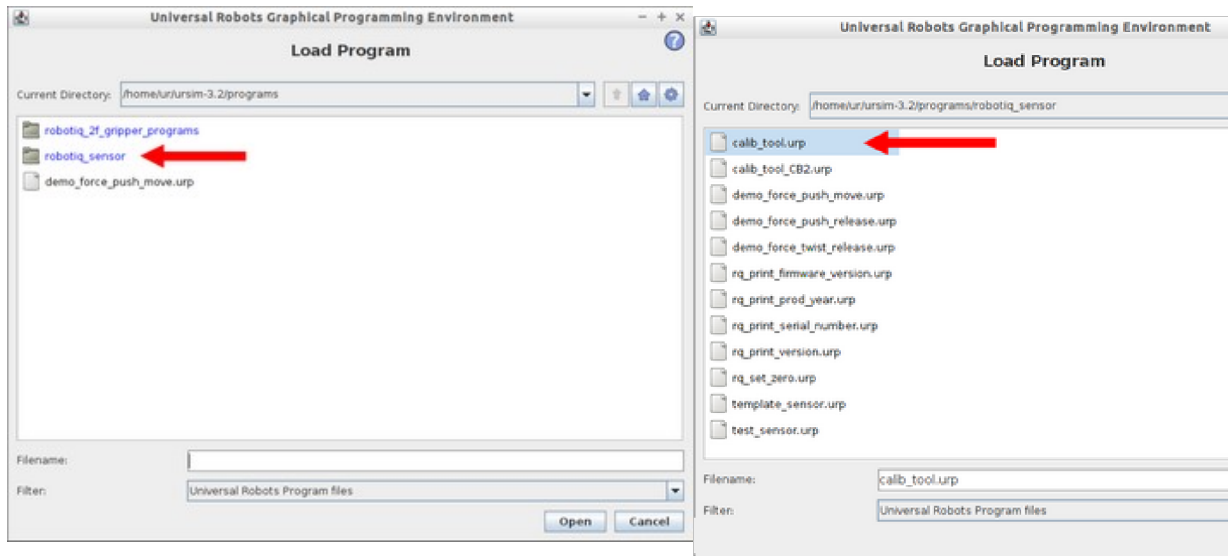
Universal Robots Graphical Programming Environment
− + ×
Load Program
Current Directory: /home/ur/ursim-3.2/programs
robotiq_2f_gripper_programs
robotiq_sensor
demo_force_push_move.urp
Filename:
Filter: Universal Robots Program files
Open Cancel

Universal Robots Graphical Programming Environment
Load Program
Current Directory: /home/ur/ursim-3.2/programs/robotiq_sensor
calib_tool.urp
calib_tool_CB2.urp
demo_force_push_move.urp
demo_force_push_release.urp
demo_force_twist_release.urp
rq_print_firmware_version.urp
rq_print_prod_year.urp
rq_print_serial_number.urp
rq_print_version.urp
rq_set_zero.urp
template_sensor.urp
test_sensor.urp
Filename: calib_tool.urp
Filter: Universal Robots Program files